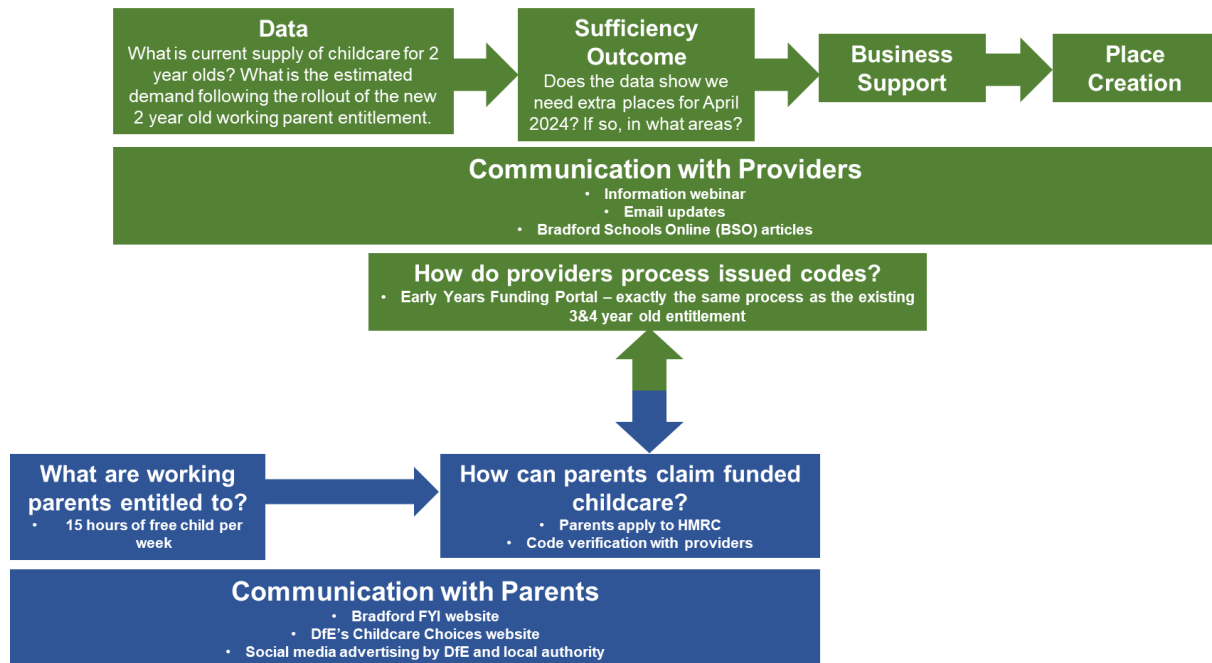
Data
What is current supply of childcare for 2 year olds? What is the estimated demand following the rollout of the new 2 year old working parent entitlement.

Sufficiency Outcome
Does the data show we need extra places for April 2024? If so, in what areas?

Business Support

Place Creation

Communication with Providers
• Information webinar
• Email updates
• Bradford Schools Online (BSO) articles

How do providers process issued codes?
• Early Years Funding Portal – exactly the same process as the existing 3&4 year old entitlement

What are working parents entitled to?
• 15 hours of free child per week

How can parents claim funded childcare?
• Parents apply to HMRC
• Code verification with providers

Communication with Parents
• Bradford FYI website
• DfE's Childcare Choices website
• Social media advertising by DfE and local authority